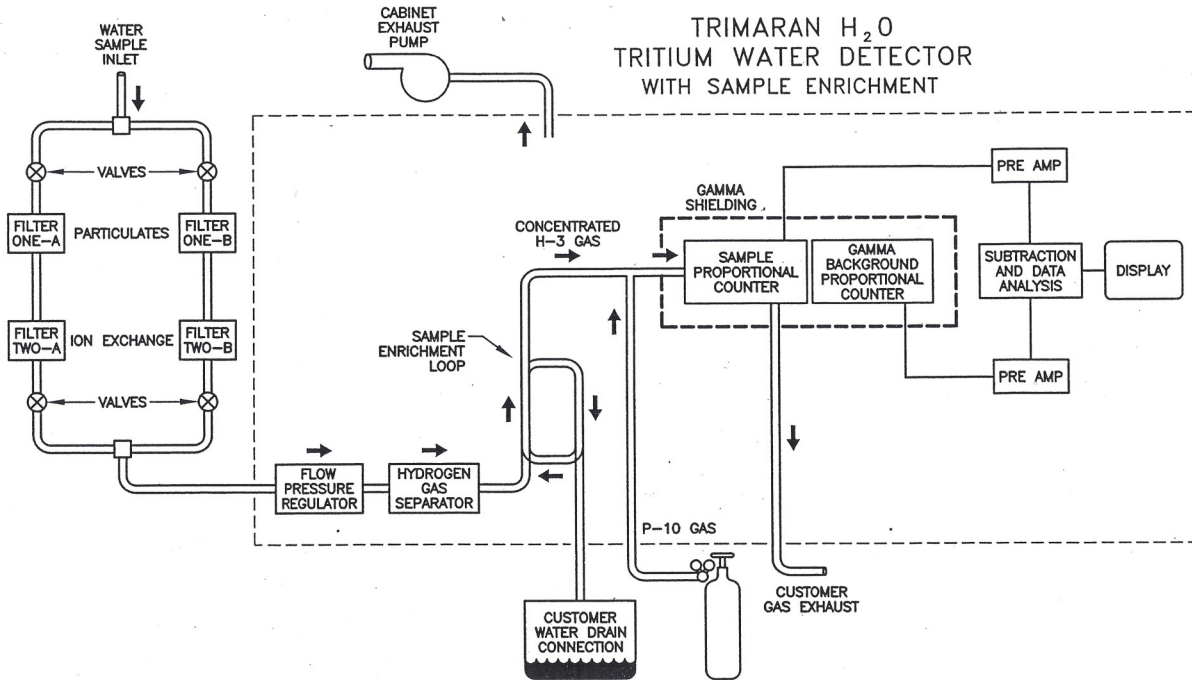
TRIMARAN $H_2O$
TRITIUM WATER DETECTOR
WITH SAMPLE ENRICHMENT

CABINET EXHAUST PUMP

WATER SAMPLE INLET

VALVES

FILTER ONE-A

PARTICULATES

FILTER ONE-B

FILTER TWO-A

ION EXCHANGE

FILTER TWO-B

VALVES

FLOW PRESSURE REGULATOR

HYDROGEN GAS SEPARATOR

SAMPLE ENRICHMENT LOOP

CONCENTRATED H-3 GAS

GAMMA SHIELDING

SAMPLE PROPORTIONAL COUNTER

GAMMA BACKGROUND PROPORTIONAL COUNTER

PRE AMP

SUBTRACTION AND DATA ANALYSIS

DISPLAY

PRE AMP

P-10 GAS

CUSTOMER GAS EXHAUST

CUSTOMER WATER DRAIN CONNECTION